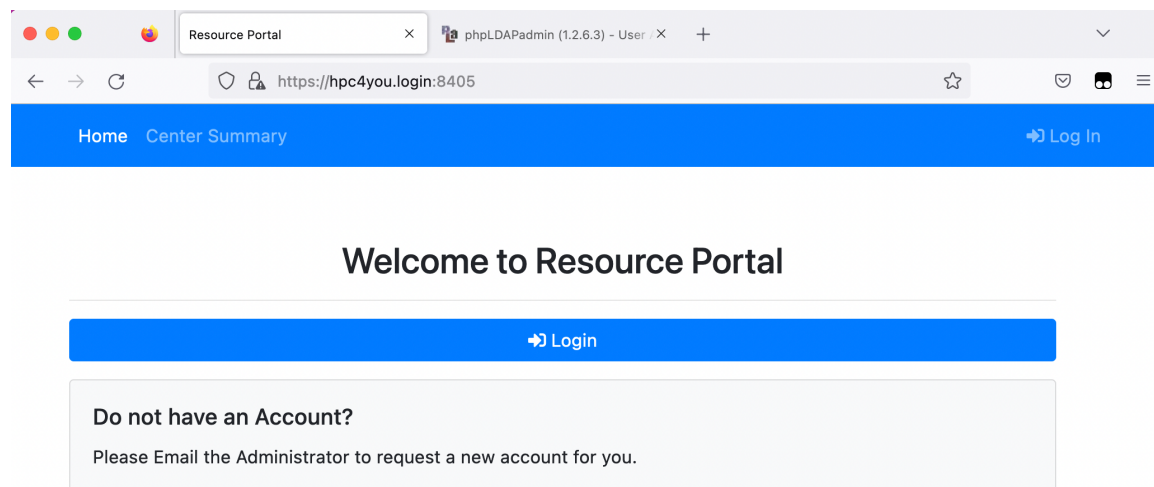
Resource Portal

phpLDAPadmin (1.2.6.3) - User

https://hpc4you.login:8405

Home Center Summary

Log In

Welcome to Resource Portal

Login

Do not have an Account?

Please Email the Administrator to request a new account for you.